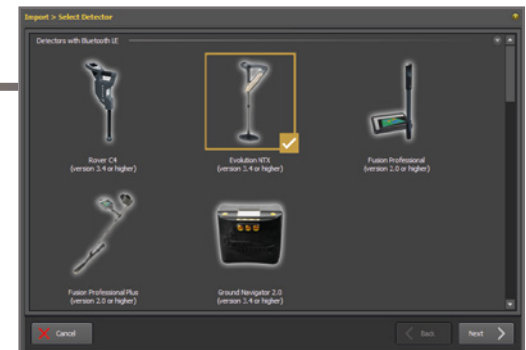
Import > Select Detector

Detectors with Bluetooth LE

Rover C4
(version 3.4 or higher)

Evolution NTX
(version 3.4 or higher)

Fusion Professional
(version 2.0 or higher)

Fusion Professional Plus
(version 2.0 or higher)

Ground Navigator 2.0
(version 3.4 or higher)

Cancel

Back

Next